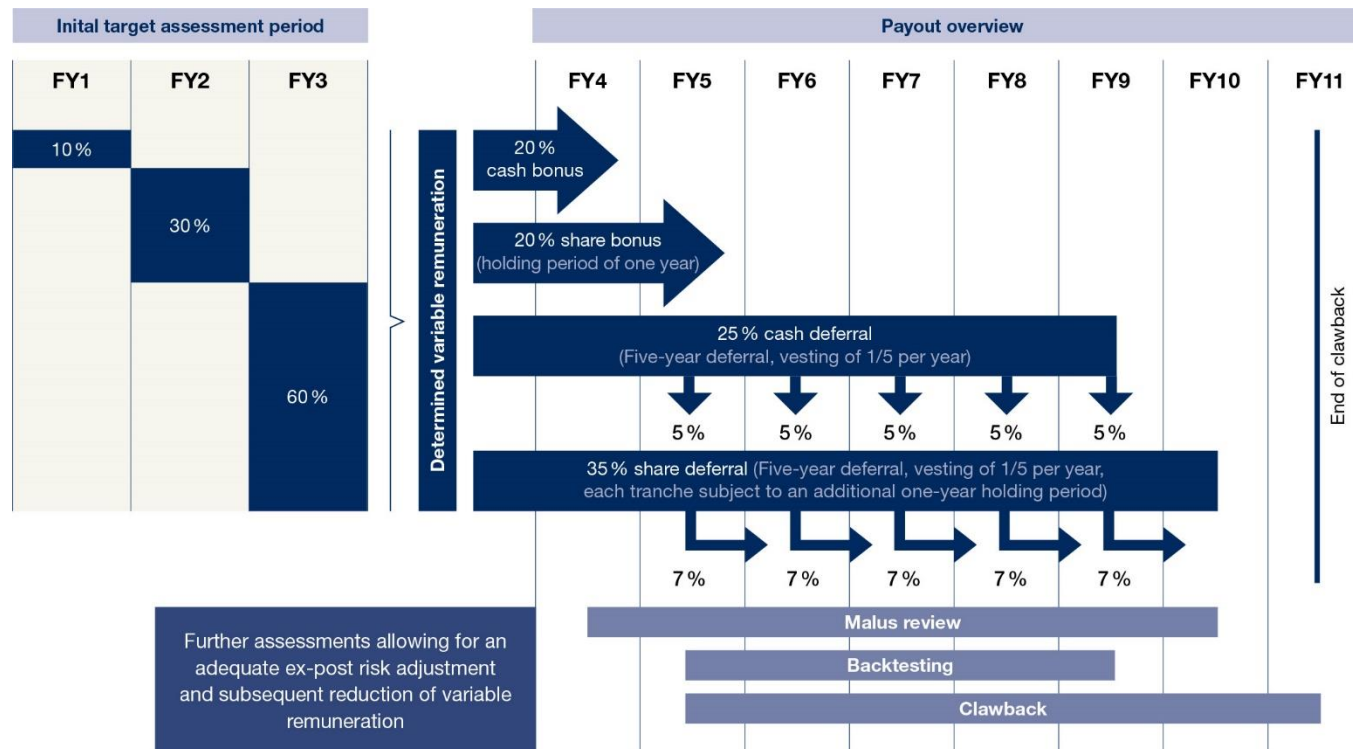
Inital target assessment period

Payout overview

| FY1 | FY2 | FY3 |
|---|---|---|
| 10 % | 30 % | 60 % |

FY4 FY5 FY6 FY7 FY8 FY9 FY10 FY11

Determined variable remuneration

20 % cash bonus

20 % share bonus (holding period of one year)

25 % cash deferral (Five-year deferral, vesting of 1/5 per year)

5 % 5 % 5 % 5 % 5 %

35 % share deferral (Five-year deferral, vesting of 1/5 per year, each tranche subject to an additional one-year holding period)

7 % 7 % 7 % 7 % 7 %

End of clawback

Further assessments allowing for an adequate ex-post risk adjustment and subsequent reduction of variable remuneration

Malus review

Backtesting

Clawback